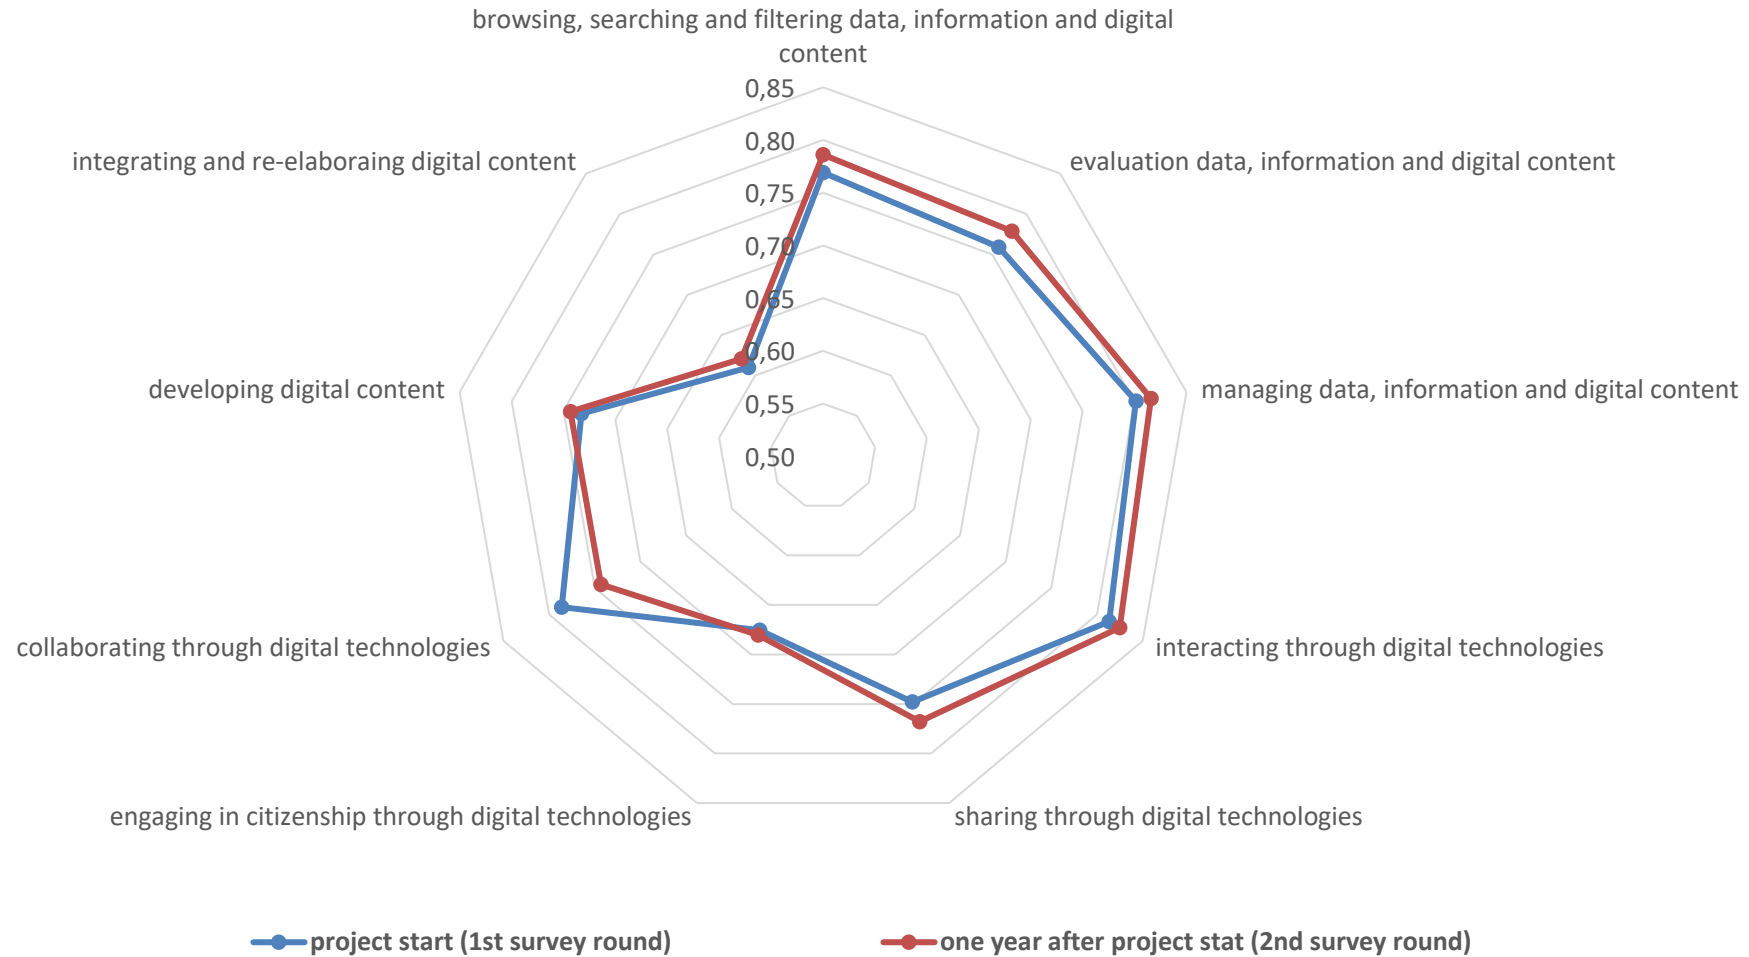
browsing, searching and filtering data, information and digital content

0,85
0,80
0,75
0,70
0,65
0,60
0,55
0,50

evaluation data, information and digital content

managing data, information and digital content

interacting through digital technologies

sharing through digital technologies

engaging in citizenship through digital technologies

collaborating through digital technologies

developing digital content

integrating and re-elaboraing digital content

project start (1st survey round)

one year after project stat (2nd survey round)